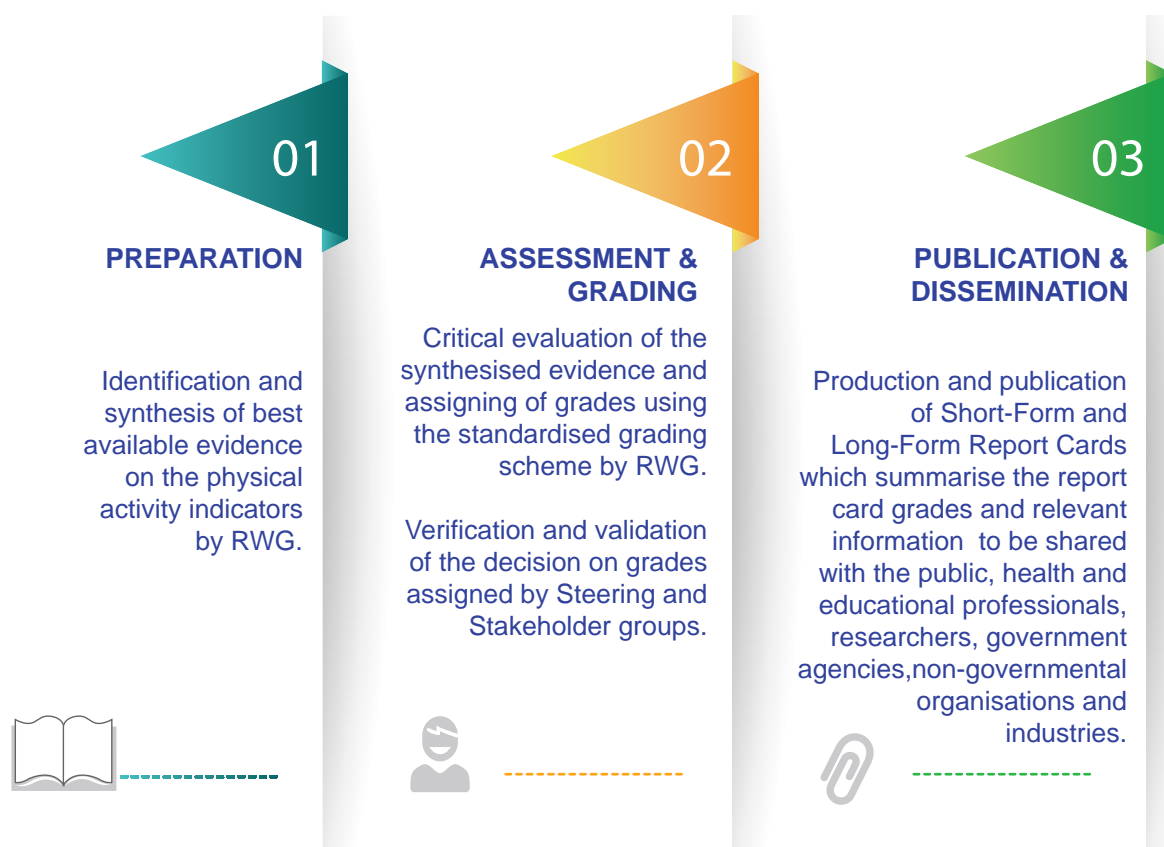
01

PREPARATION

Identification and synthesis of best available evidence on the physical activity indicators by RWG.

02

ASSESSMENT & GRADING

Critical evaluation of the synthesised evidence and assigning of grades using the standardised grading scheme by RWG.

Verification and validation of the decision on grades assigned by Steering and Stakeholder groups.

03

PUBLICATION & DISSEMINATION

Production and publication of Short-Form and Long-Form Report Cards which summarise the report card grades and relevant information to be shared with the public, health and educational professionals, researchers, government agencies,non-governmental organisations and industries.